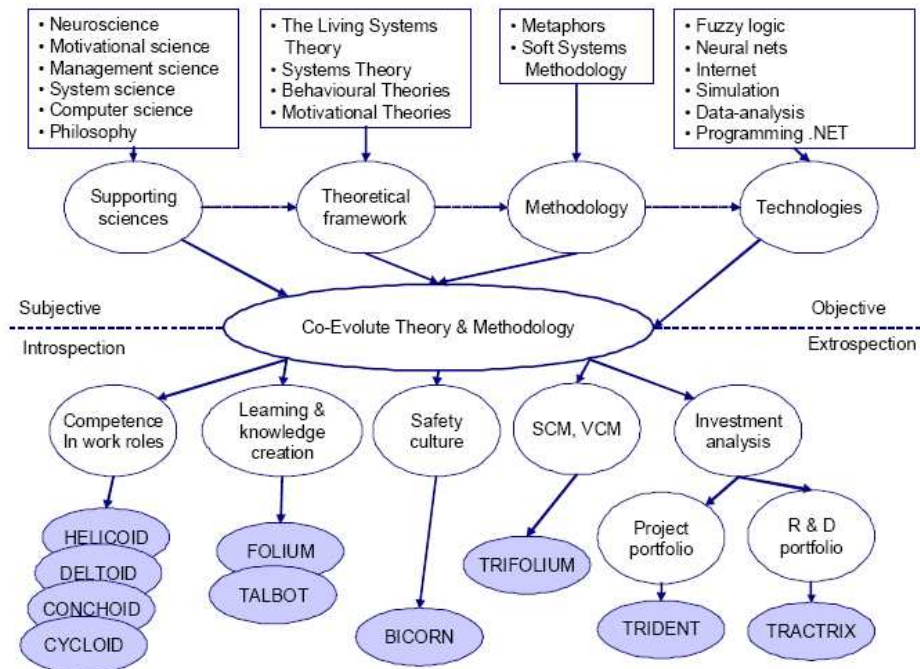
• Neuroscience
• Motivational science
• Management science
• System science
• Computer science
• Philosophy

• The Living Systems Theory
• Systems Theory
• Behavioural Theories
• Motivational Theories

• Metaphors
• Soft Systems Methodology

• Fuzzy logic
• Neural nets
• Internet
• Simulation
• Data-analysis
• Programming .NET

Supporting sciences

Theoretical framework

Methodology

Technologies

Subjective

Co-Evolute Theory & Methodology

Objective

Introspection

Extrospection

Competence In work roles

Learning & knowledge creation

Safety culture

SCM, VCM

Investment analysis

Project portfolio

R & D portfolio

HELICOID

DELTOID

CONCHOID

CYCLOID

FOLIUM

TALBOT

BICORN

TRIFOLIUM

TRIDENT

TRACTRIX